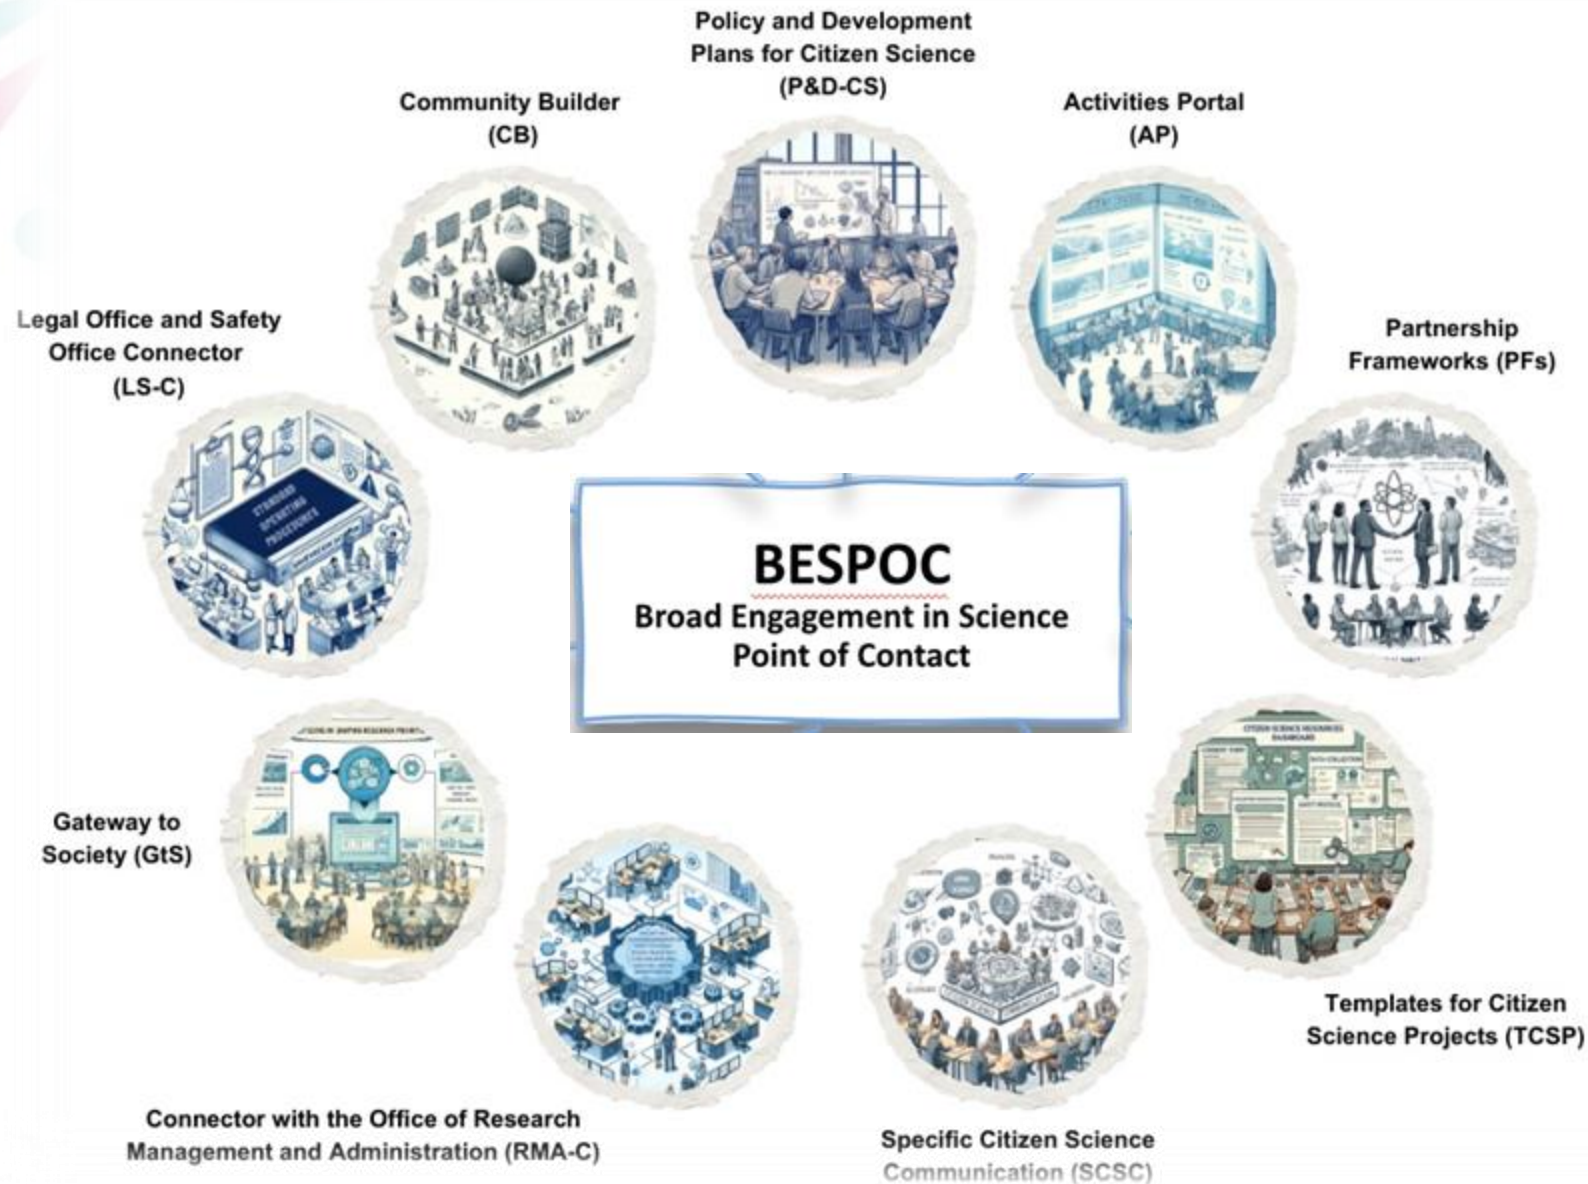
Policy and Development Plans for Citizen Science (P&D-CS)

Community Builder (CB)

Activities Portal (AP)

Legal Office and Safety Office Connector (LS-C)

STANDARD OPERATING PROCEDURES

Partnership Frameworks (PFs)

BESPOC
Broad Engagement in Science Point of Contact

Gateway to Society (GtS)

CITIZEN SCIENCE RESOURCES DASHBOARD

Templates for Citizen Science Projects (TCSP)

Connector with the Office of Research Management and Administration (RMA-C)

Specific Citizen Science Communication (SCSC)